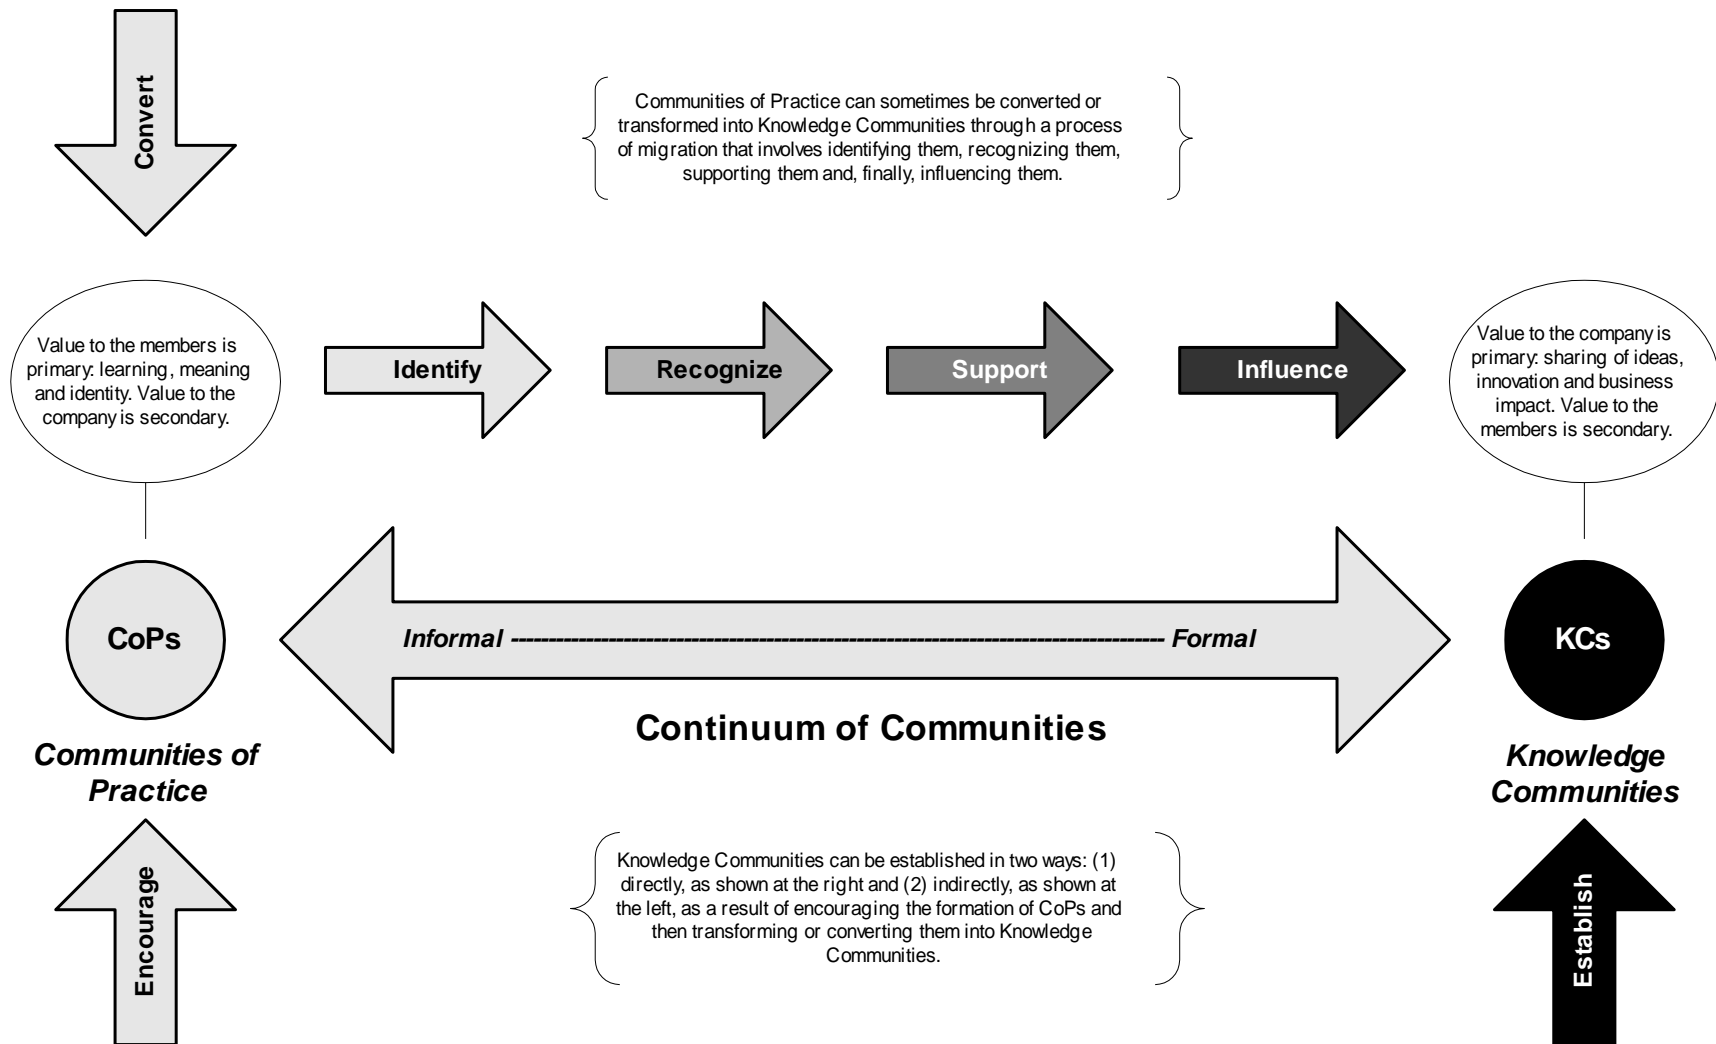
Convert

Communities of Practice can sometimes be converted or transformed into Knowledge Communities through a process of migration that involves identifying them, recognizing them, supporting them and, finally, influencing them.

Value to the members is primary: learning, meaning and identity. Value to the company is secondary.

Identify

Recognize

Support

Influence

Value to the company is primary: sharing of ideas, innovation and business impact. Value to the members is secondary.

CoPs

Informal ---------------------------------------------------------------------------------------- Formal

KCs

Continuum of Communities

Communities of Practice

Knowledge Communities

Encourage

Knowledge Communities can be established in two ways: (1) directly, as shown at the right and (2) indirectly, as shown at the left, as a result of encouraging the formation of CoPs and then transforming or converting them into Knowledge Communities.

Establish